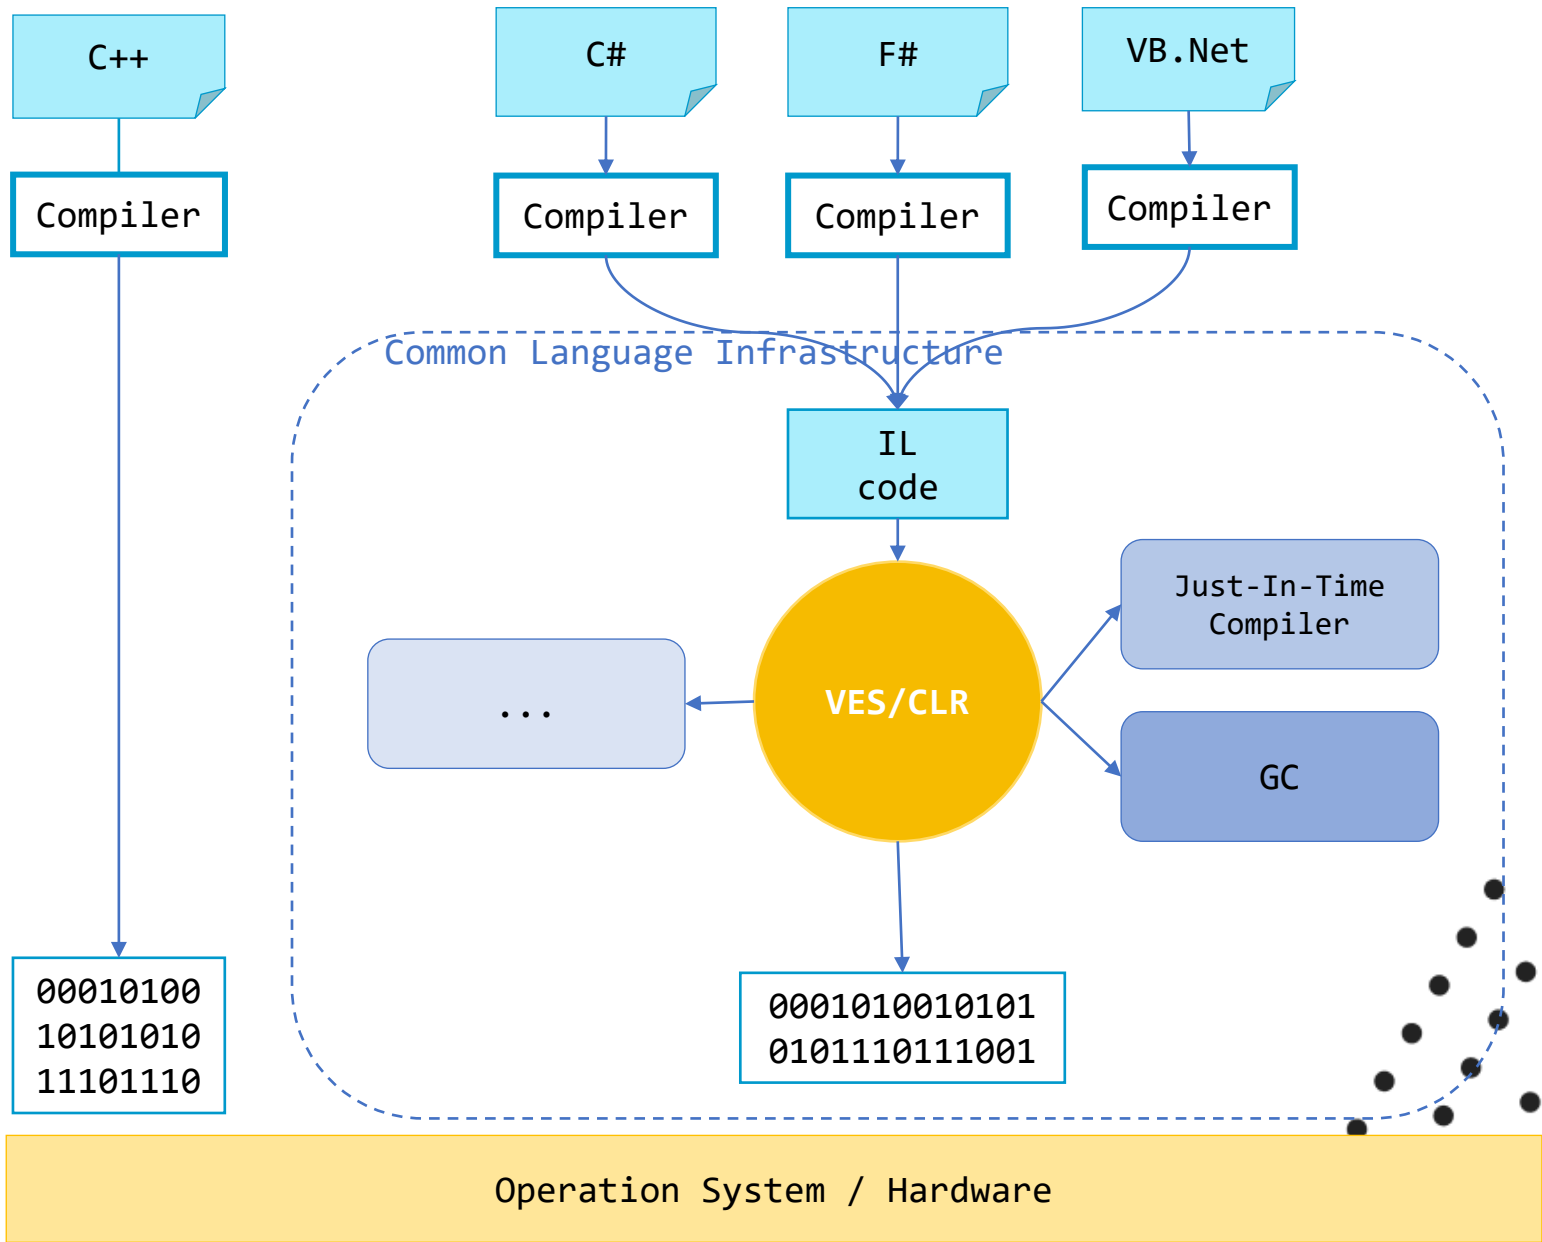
C++

Compiler

C#

Compiler

F#

Compiler

VB.Net

Compiler

Common Language Infrastructure

IL
code

VES/CLR

...

Just-In-Time
Compiler

GC

00010100
10101010
11101110

0001010010101
0101110111001

Operation System / Hardware